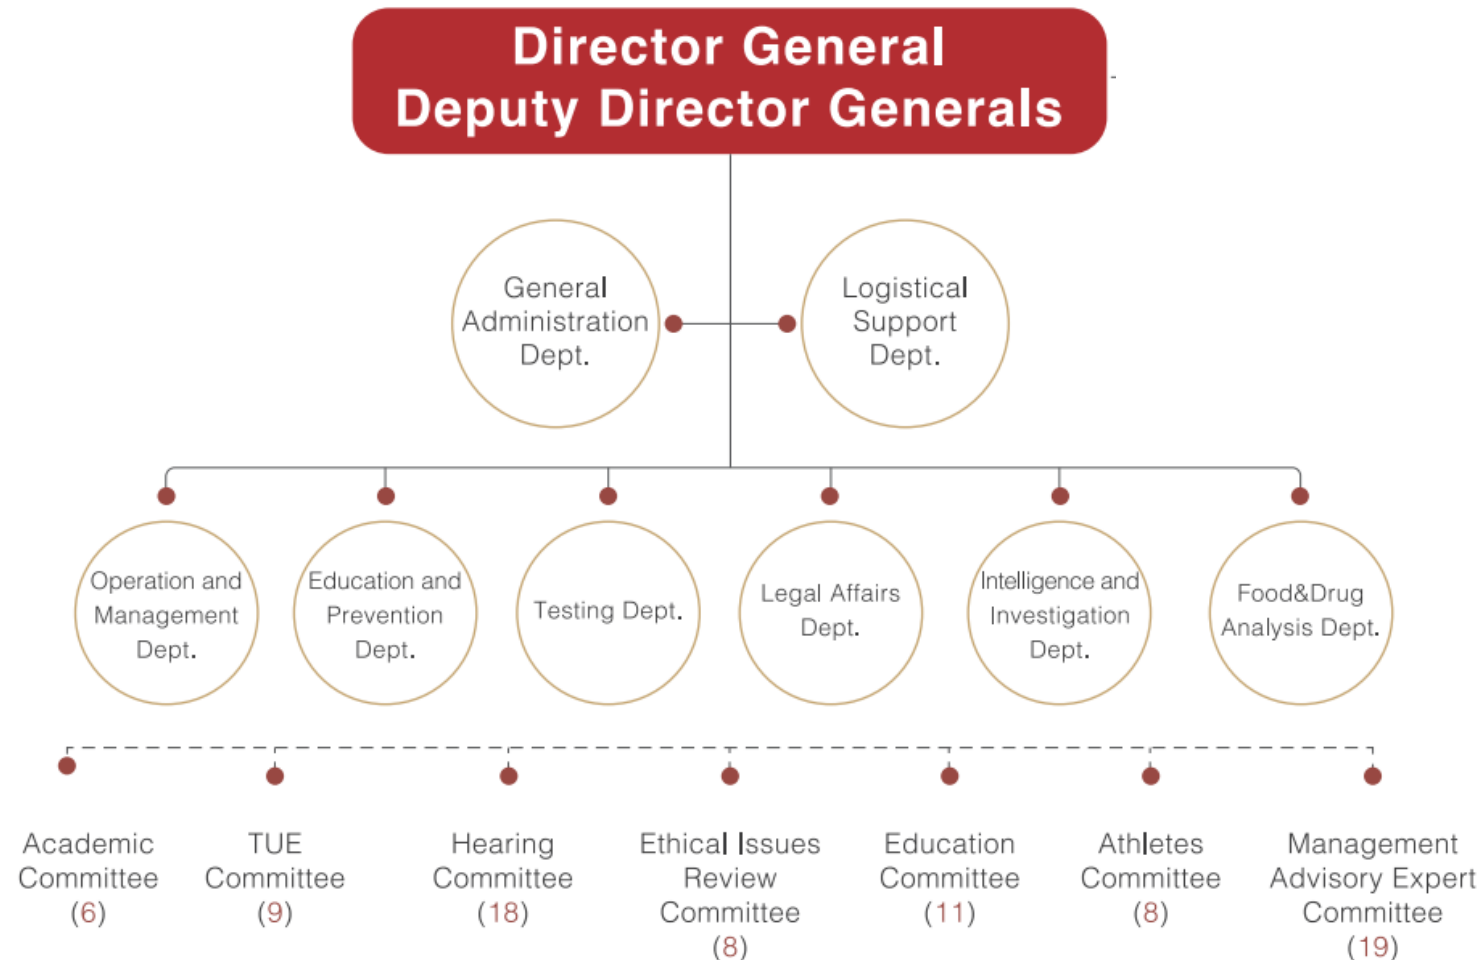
Director General
Deputy Director Generals

General Administration Dept.

Logistical Support Dept.

Operation and Management Dept.

Education and Prevention Dept.

Testing Dept.

Legal Affairs Dept.

Intelligence and Investigation Dept.

Food&Drug Analysis Dept.

Academic Committee (6)

TUE Committee (9)

Hearing Committee (18)

Ethical Issues Review Committee (8)

Education Committee (11)

Athletes Committee (8)

Management Advisory Expert Committee (19)